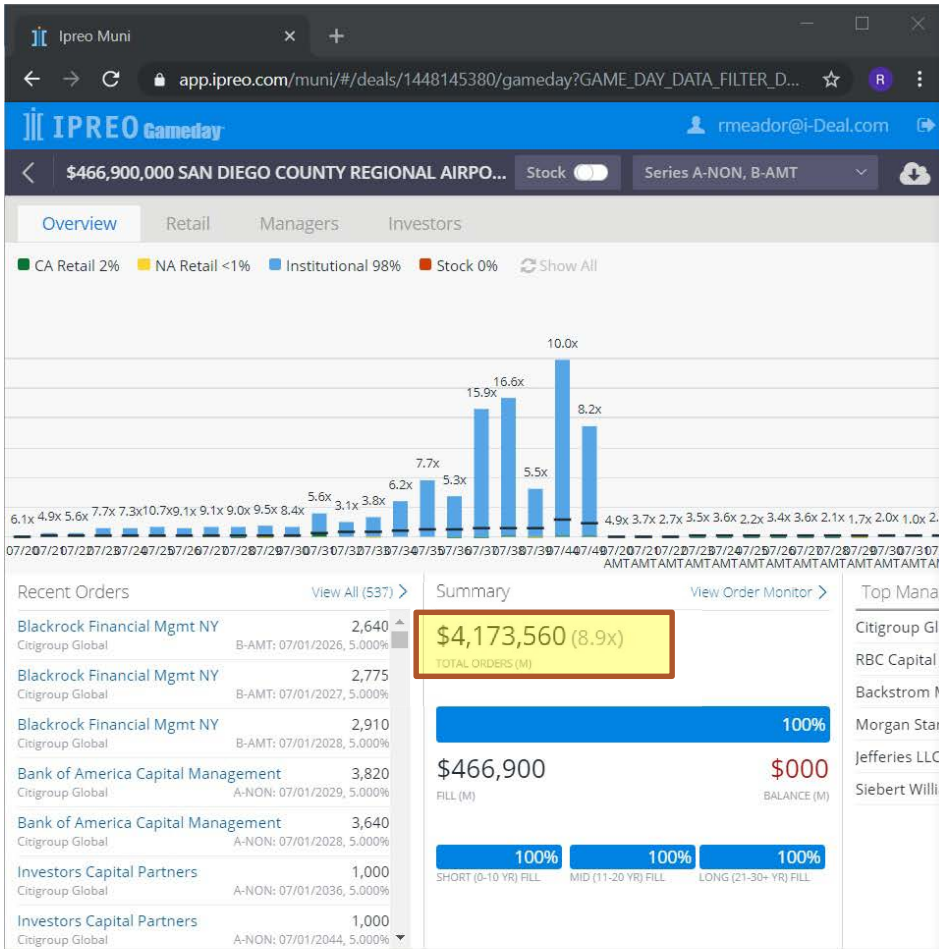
Ipreo Muni

app.ipreo.com/muni/#/deals/1448145380/gameday?GAME_DAY_DATA_FILTER_D...

R

IPREO Gameday

rmeador@i-Deal.com

$466,900,000 SAN DIEGO COUNTY REGIONAL AIRPO...

Stock

Series A-NON, B-AMT

Overview Retail Managers Investors

CA Retail 2% NA Retail <1% Institutional 98% Stock 0% Show All

6.1x 4.9x 5.6x 7.7x 7.3x 10.7x 9.1x 9.1x 9.0x 9.5x 8.4x 5.6x 3.1x 3.8x 6.2x 7.7x 5.3x 15.9x 16.6x 5.5x 10.0x 8.2x 4.9x 3.7x 2.7x 3.5x 3.6x 2.2x 3.4x 3.6x 2.1x 1.7x 2.0x 1.0x 2.

07/20 07/21 07/22 07/23 07/24 07/25 07/26 07/27 07/28 07/29 07/30 07/31 07/32 07/33 07/34 07/35 07/36 07/37 07/38 07/39 07/40 07/49 07/20 AMT 07/21 AMT 07/22 AMT 07/23 AMT 07/24 AMT 07/25 AMT 07/26 AMT 07/27 AMT 07/28 AMT 07/29 AMT 07/30 AMT 07/31 AMT 07

Recent Orders View All (537)

| | |
|---|---|
| Blackrock Financial Mgmt NY<br>Citigroup Global | 2,640<br>B-AMT: 07/01/2026, 5.000% |
| Blackrock Financial Mgmt NY<br>Citigroup Global | 2,775<br>B-AMT: 07/01/2027, 5.000% |
| Blackrock Financial Mgmt NY<br>Citigroup Global | 2,910<br>B-AMT: 07/01/2028, 5.000% |
| Bank of America Capital Management<br>Citigroup Global | 3,820<br>A-NON: 07/01/2029, 5.000% |
| Bank of America Capital Management<br>Citigroup Global | 3,640<br>A-NON: 07/01/2030, 5.000% |
| Investors Capital Partners<br>Citigroup Global | 1,000<br>A-NON: 07/01/2036, 5.000% |
| Investors Capital Partners<br>Citigroup Global | 1,000<br>A-NON: 07/01/2044, 5.000% |

Summary View Order Monitor

$4,173,560 (8.9x)
TOTAL ORDERS (M)

100%

$466,900
FILL (M)

$000
BALANCE (M)

100%
SHORT (0-10 YR) FILL

100%
MID (11-20 YR) FILL

100%
LONG (21-30+ YR) FILL

Top Mana

Citigroup Gl
RBC Capital
Backstrom M
Morgan Stan
Jefferies LLC
Siebert Willi